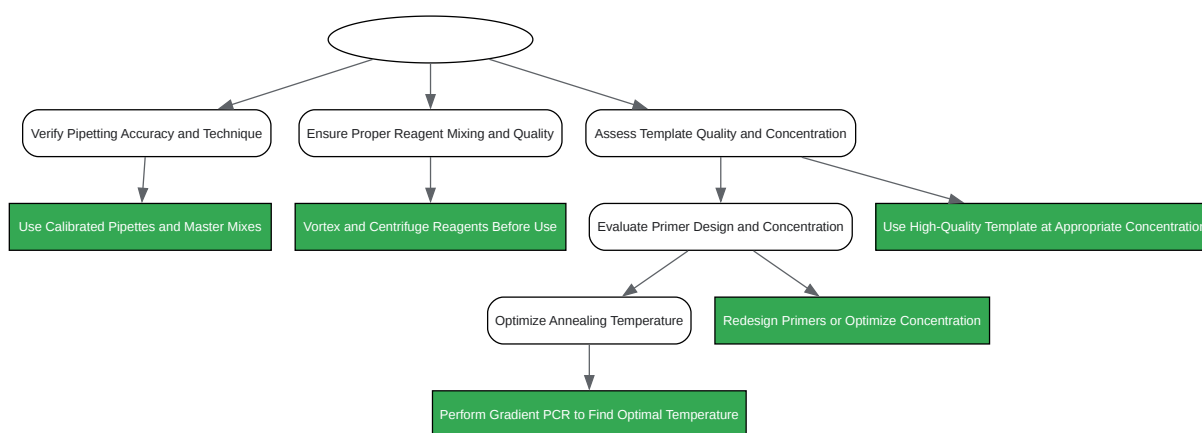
Verify Pipetting Accuracy and Technique

Ensure Proper Reagent Mixing and Quality

Assess Template Quality and Concentration

Use Calibrated Pipettes and Master Mixes

Vortex and Centrifuge Reagents Before Use

Evaluate Primer Design and Concentration

Use High-Quality Template at Appropriate Concentration

Optimize Annealing Temperature

Redesign Primers or Optimize Concentration

Perform Gradient PCR to Find Optimal Temperature